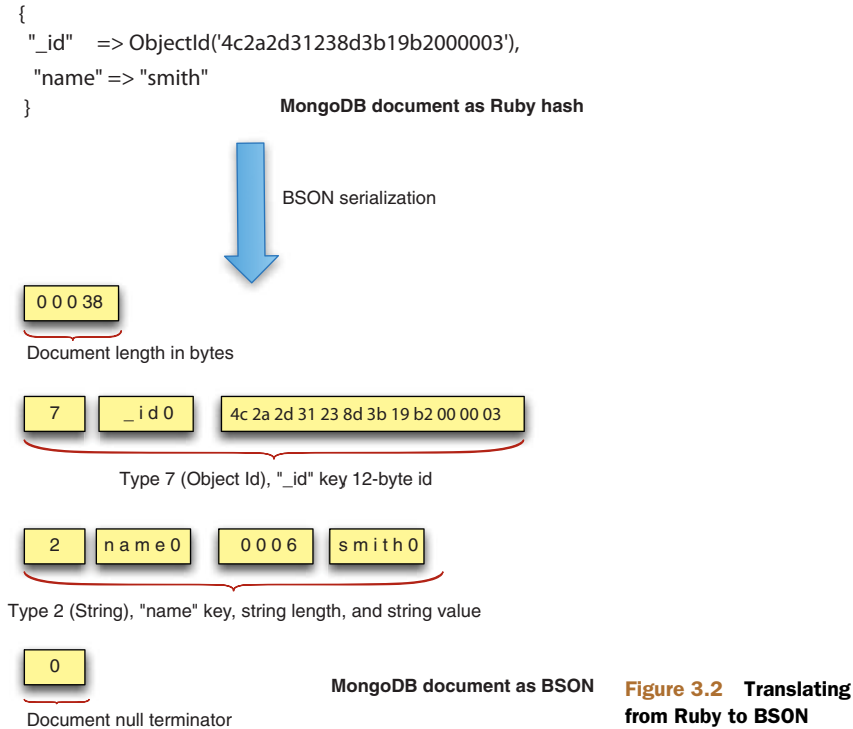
{
"_id" => ObjectId('4c2a2d31238d3b19b2000003'),
"name" => "smith"
}

MongoDB document as Ruby hash

BSON serialization

0 0 0 38

Document length in bytes

7

_ i d 0

4c 2a 2d 31 23 8d 3b 19 b2 00 00 03

Type 7 (Object Id), "_id" key 12-byte id

2

n a m e 0

0 0 0 6

s m i t h 0

Type 2 (String), "name" key, string length, and string value

0

Document null terminator

MongoDB document as BSON

Figure 3.2 Translating from Ruby to BSON